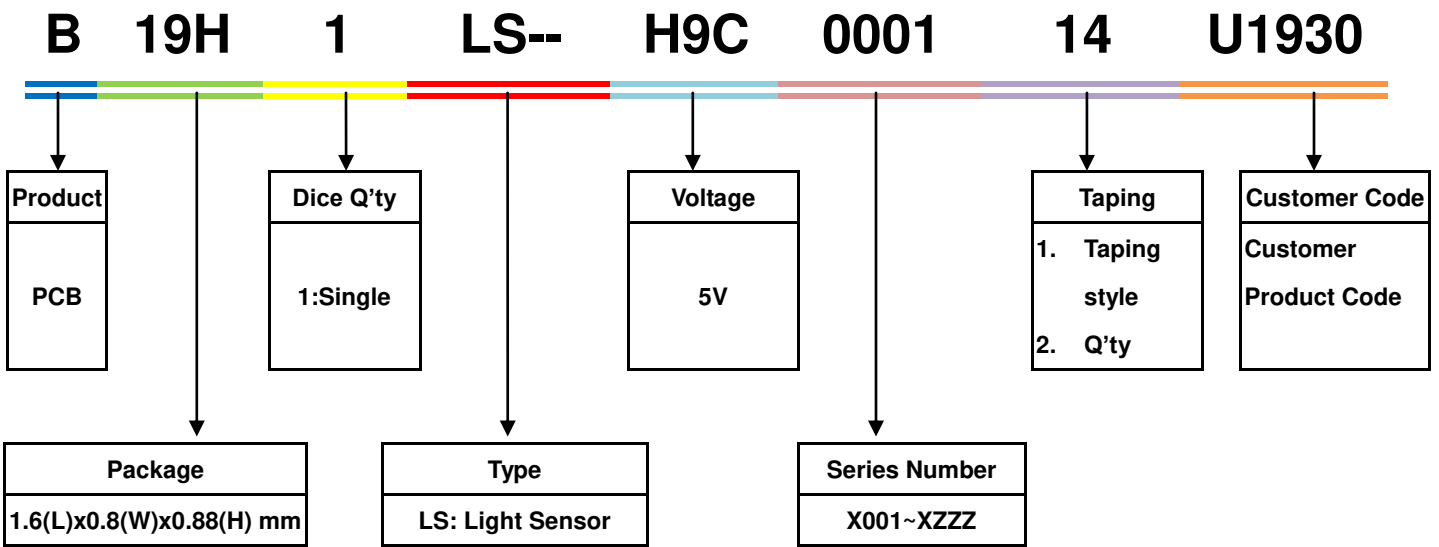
B 19H 1 LS-- H9C 0001 14 U1930

| Product |
|---|
| PCB |

| Dice Q’ty |
|---|
| 1:Single |

| Voltage |
|---|
| 5V |

| Taping |
|---|
| 1. Taping style 2. Q’ty |

| Customer Code |
|---|
| Customer Product Code |

| Package |
|---|
| 1.6(L)x0.8(W)x0.88(H) mm |

| Type |
|---|
| LS: Light Sensor |

| Series Number |
|---|
| X001~XZZZ |